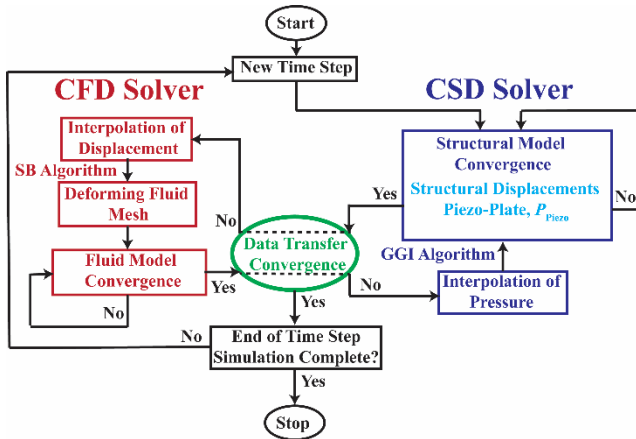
Start

New Time Step

CFD Solver

CSD Solver

Interpolation of Displacement

SB Algorithm

Deforming Fluid Mesh

Fluid Model Convergence

No

Yes

No

Data Transfer Convergence

Yes

Structural Model Convergence

Structural Displacements Piezo-Plate, $P_{Piezo}$

No

GGI Algorithm

No

Interpolation of Pressure

Yes

No

End of Time Step Simulation Complete?

Yes

Stop